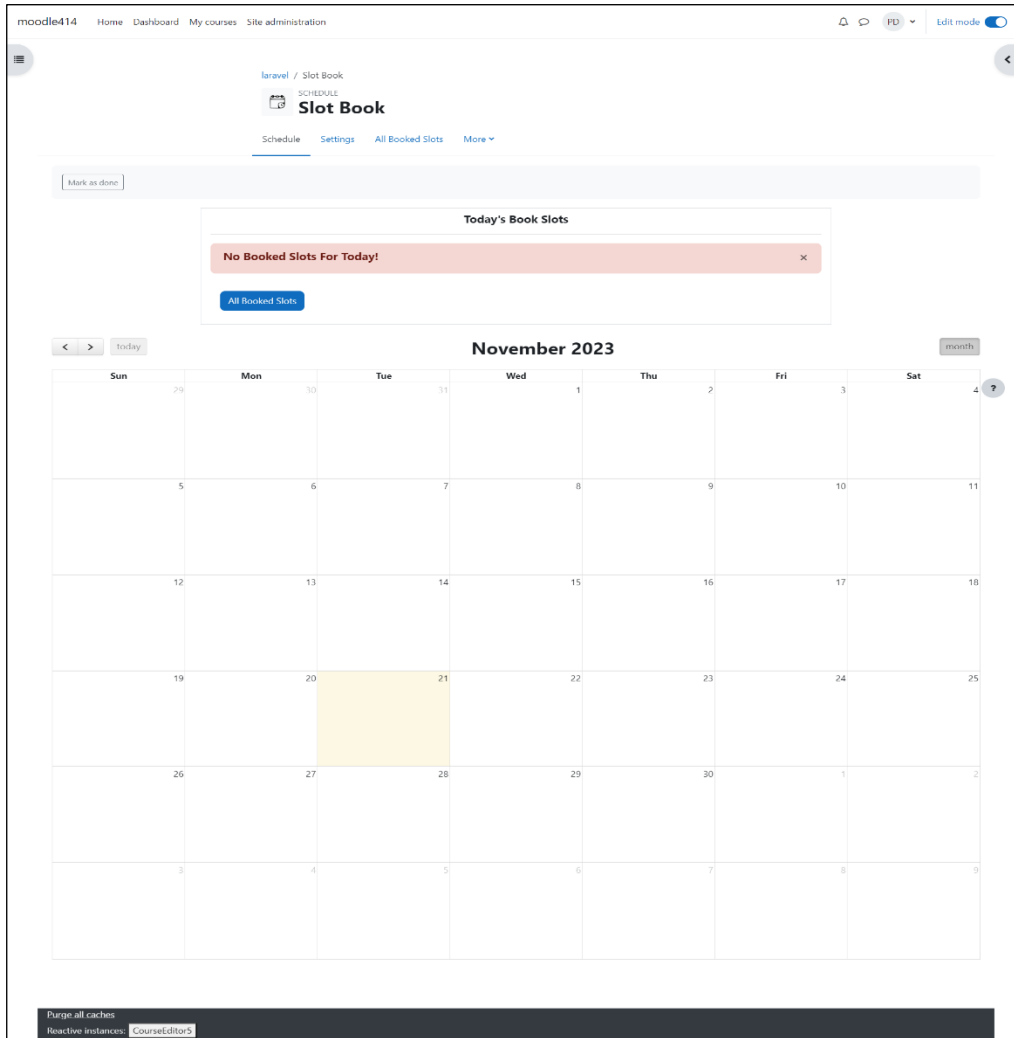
moodle414 Home Dashboard My courses Site administration

PD Edit mode

laravel / Slot Book

SCHEDULE
Slot Book

Schedule Settings All Booked Slots More

Mark as done

Today's Book Slots

No Booked Slots For Today!

×

All Booked Slots

< > today

November 2023

month

| Sun | Mon | Tue | Wed | Thu | Fri | Sat |
|---|---|---|---|---|---|---|
| 29 | 30 | 31 | 1 | 2 | 3 | 4 |
| 5 | 6 | 7 | 8 | 9 | 10 | 11 |
| 12 | 13 | 14 | 15 | 16 | 17 | 18 |
| 19 | 20 | 21 | 22 | 23 | 24 | 25 |
| 26 | 27 | 28 | 29 | 30 | 1 | 2 |
| 3 | 4 | 5 | 6 | 7 | 8 | 9 |

?

Purge all caches
Reactive instances: CourseEditor5